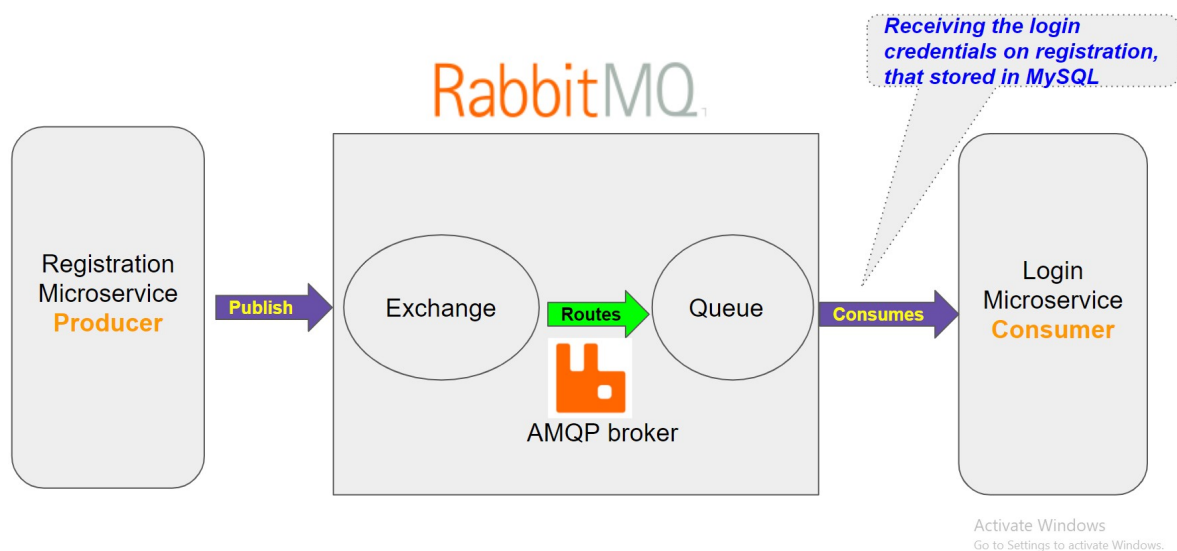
Receiving the login credentials on registration, that stored in MySQL

RabbitMQ

Registration Microservice Producer

Publish

Exchange

Routes

Queue

AMQP broker

Consumes

Login Microservice Consumer

Activate Windows
Go to Settings to activate Windows.